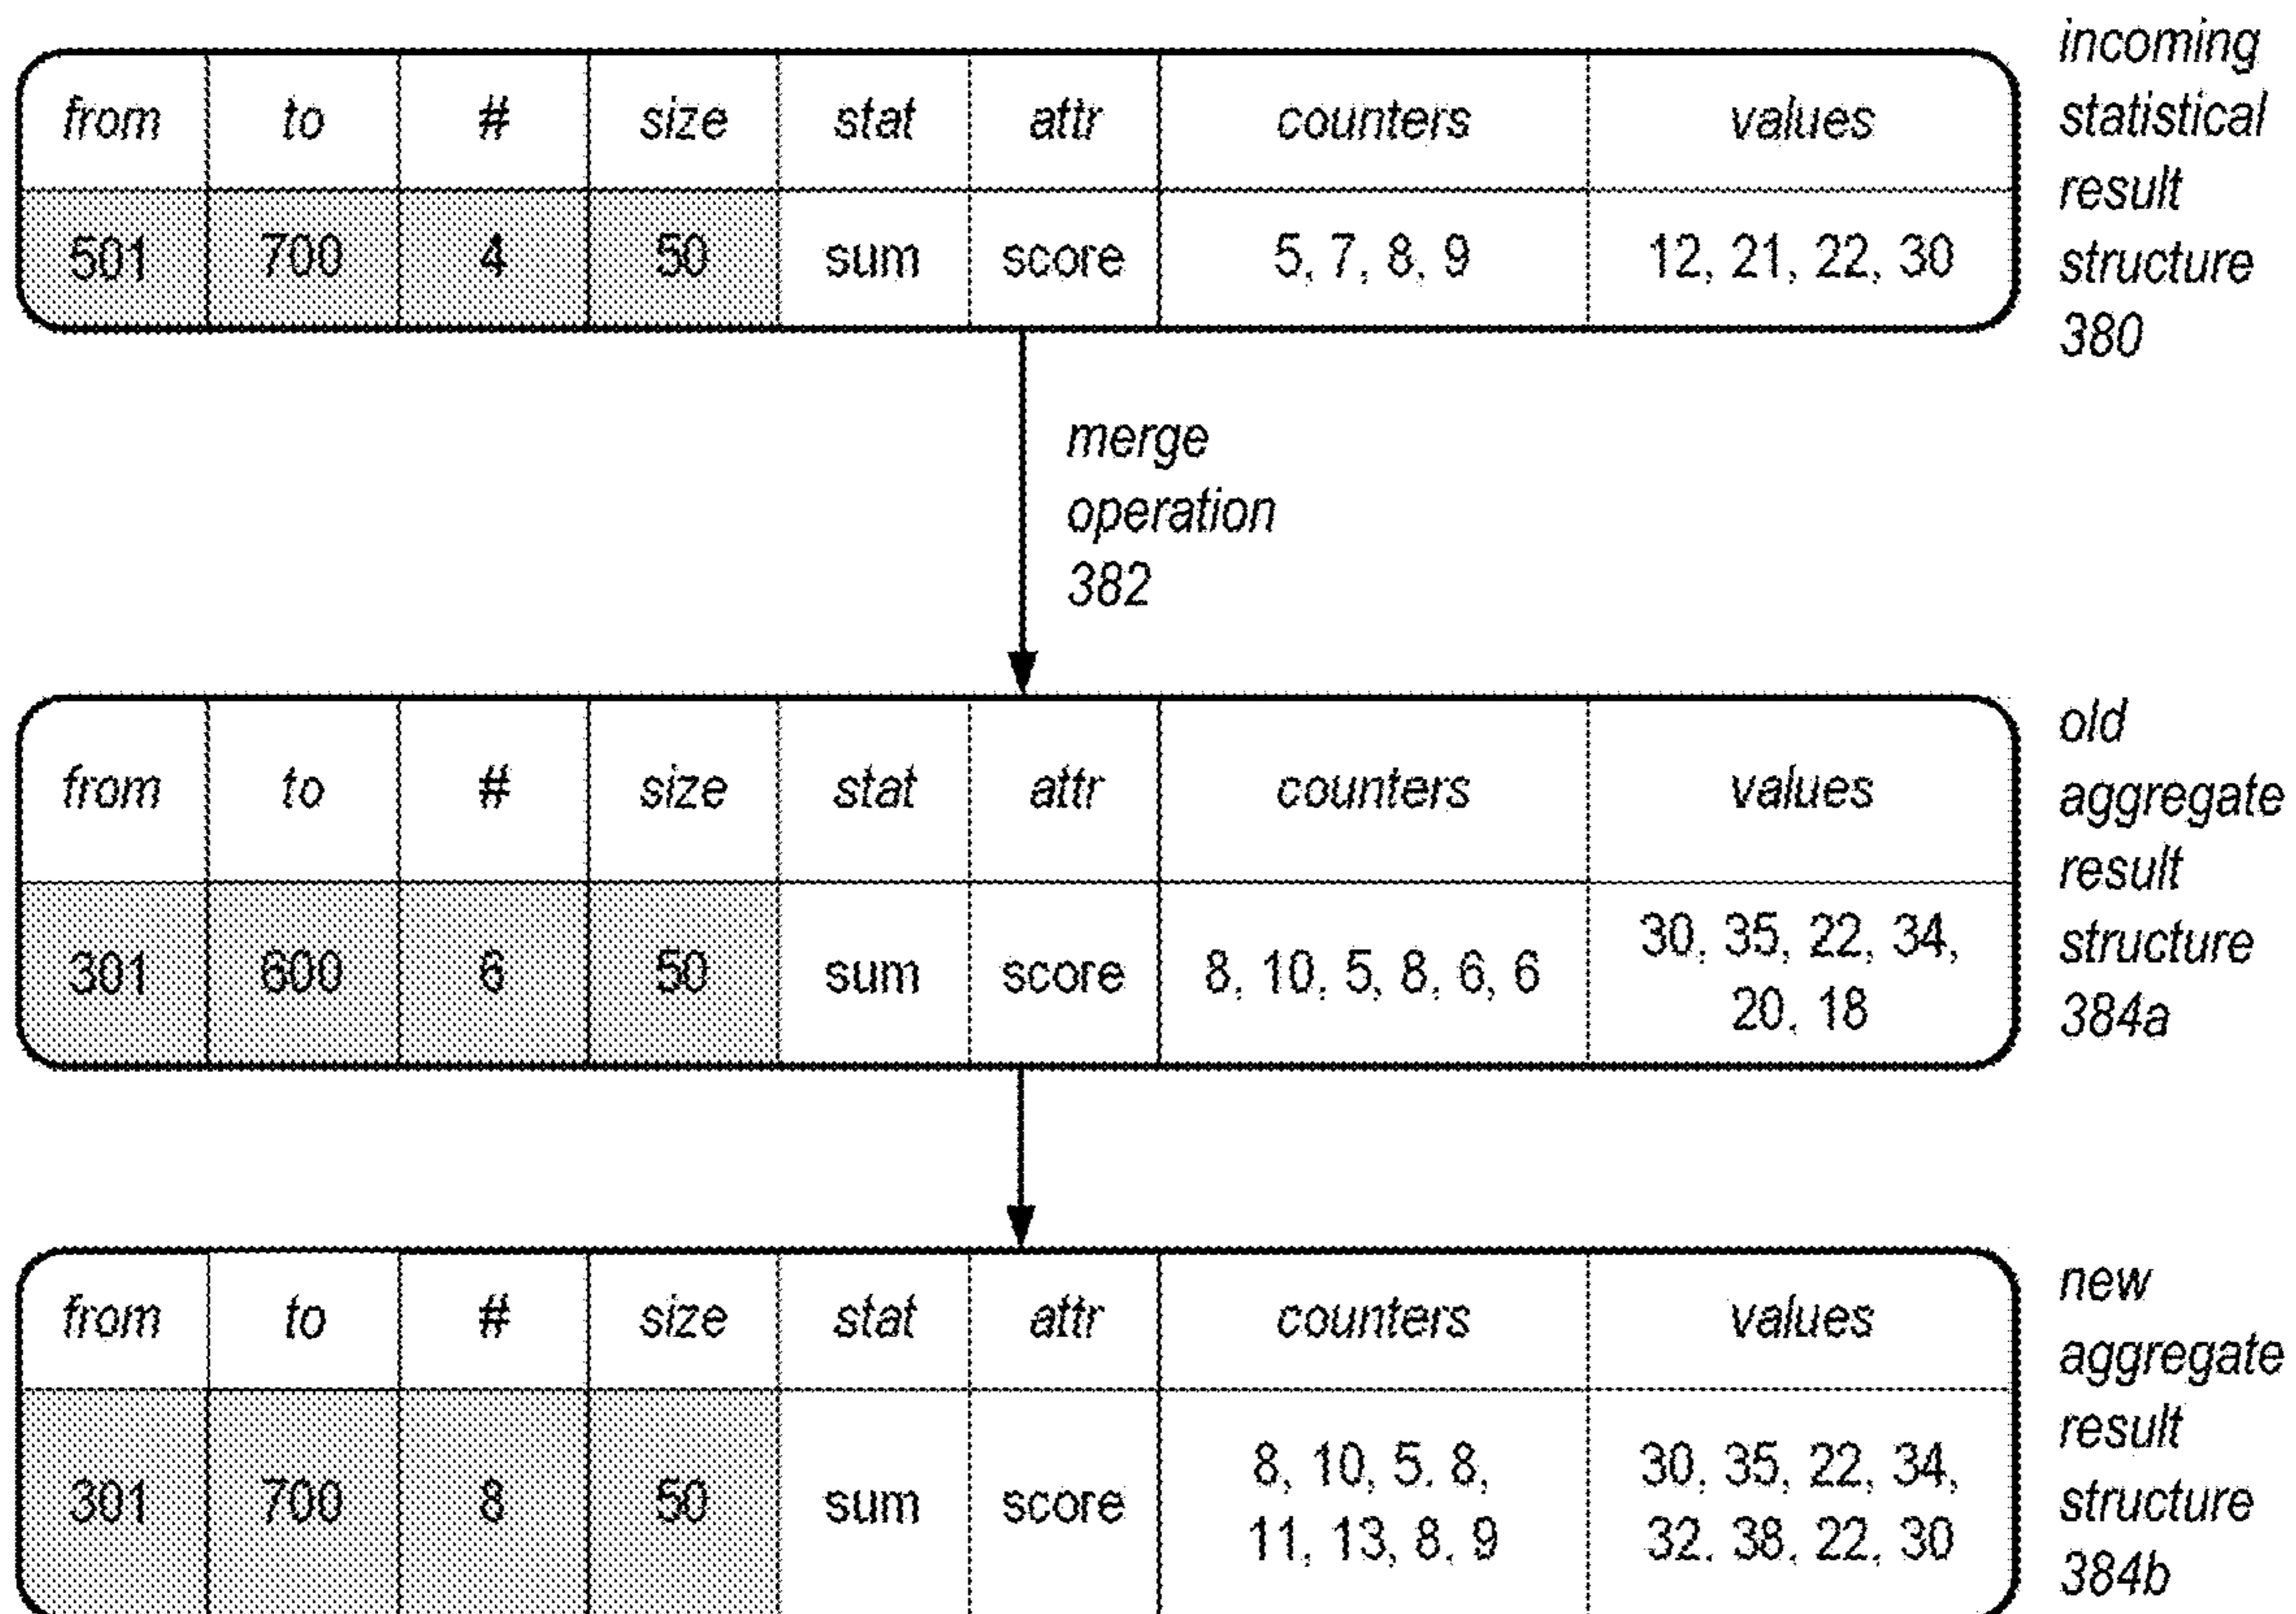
| from | to | # | size | stat | attr | counters | values |
|---|---|---|---|---|---|---|---|
| 501 | 700 | 4 | 50 | sum | score | 5, 7, 8, 9 | 12, 21, 22, 30 |

incoming statistical result structure 380

merge operation 382

| from | to | # | size | stat | attr | counters | values |
|---|---|---|---|---|---|---|---|
| 301 | 600 | 6 | 50 | sum | score | 8, 10, 5, 8, 6, 6 | 30, 35, 22, 34, 20, 18 |

old aggregate result structure 384a

| from | to | # | size | stat | attr | counters | values |
|---|---|---|---|---|---|---|---|
| 301 | 700 | 8 | 50 | sum | score | 8, 10, 5, 8, 11, 13, 8, 9 | 30, 35, 22, 34, 32, 38, 22, 30 |

new aggregate result structure 384b